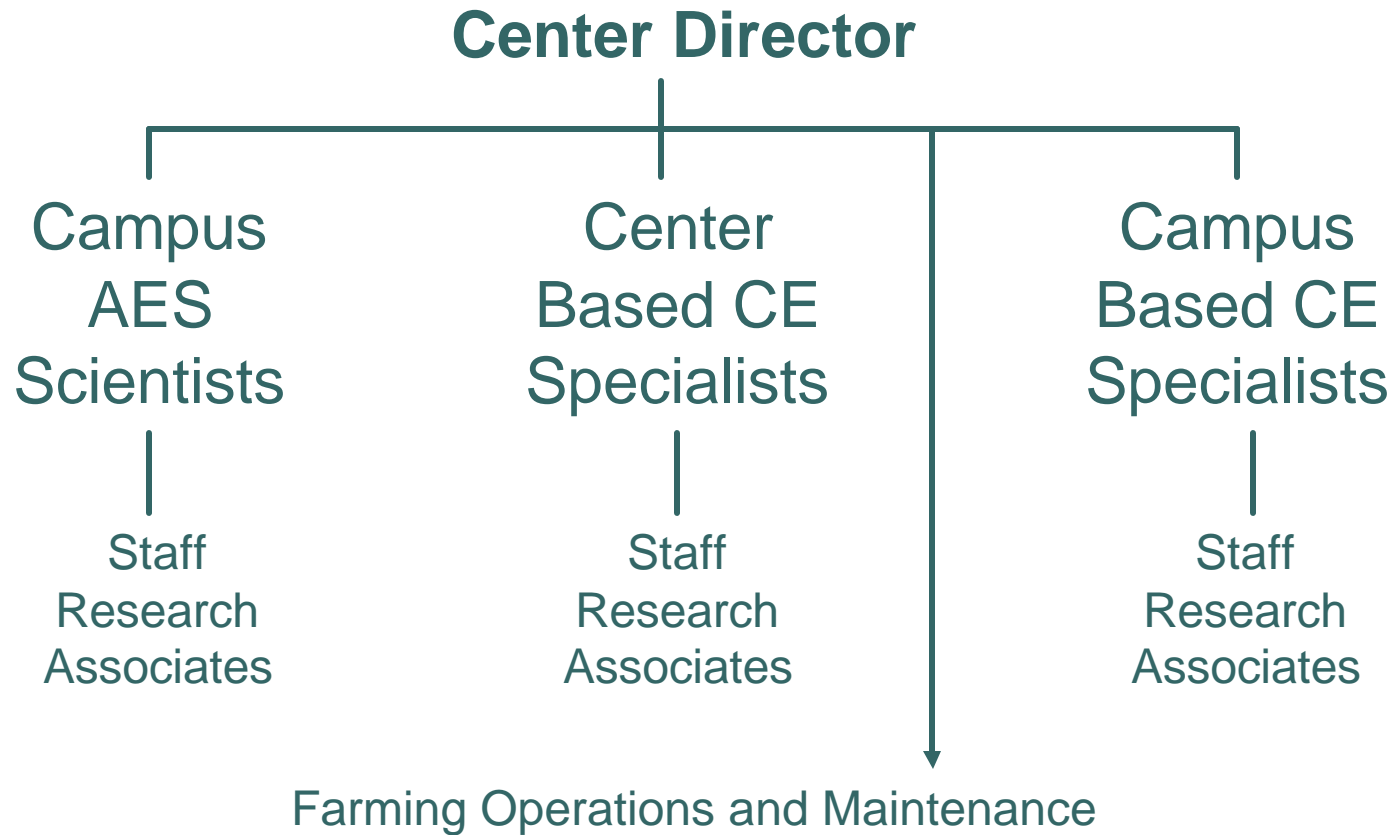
Center Director

Campus AES Scientists

Staff Research Associates

Center Based CE Specialists

Staff Research Associates

Campus Based CE Specialists

Staff Research Associates

Farming Operations and Maintenance